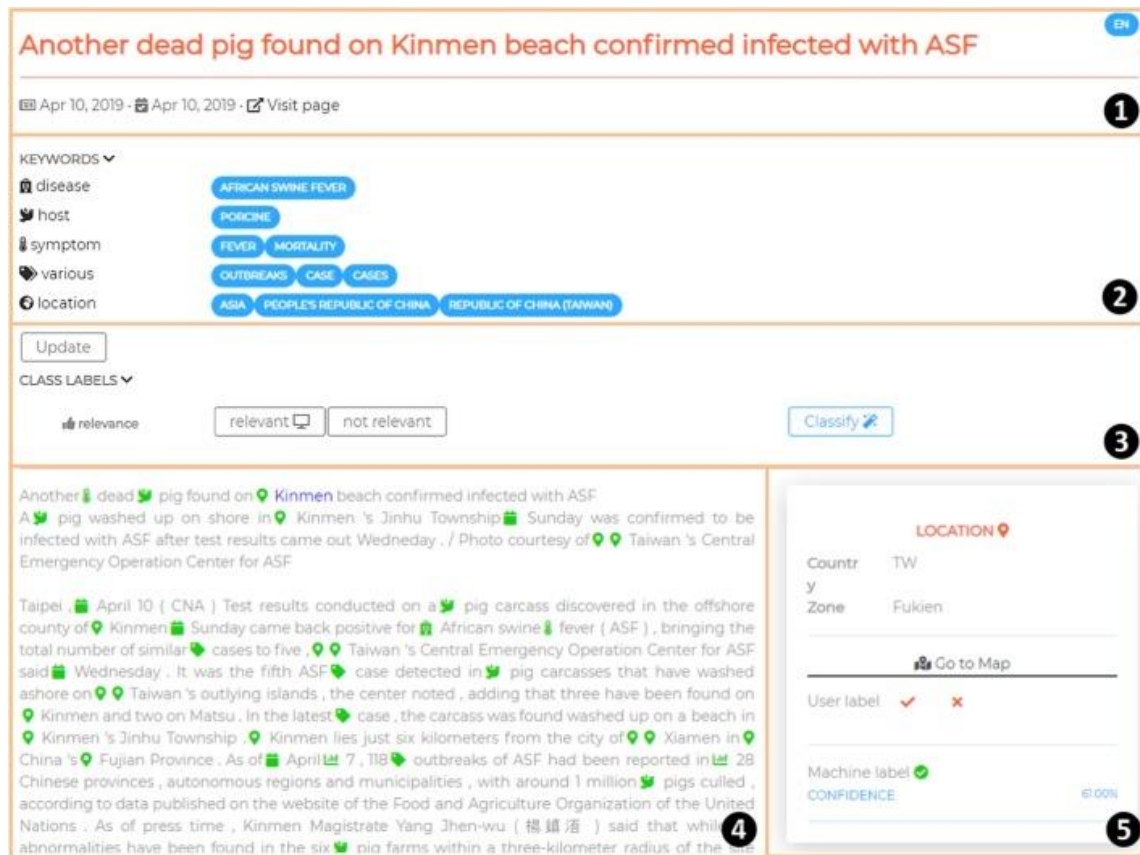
EN

Another dead pig found on Kinmen beach confirmed infected with ASF

Apr 10, 2019 · Apr 10, 2019 · Visit page

1

KEYWORDS

disease AFRICAN SWINE FEVER
host PORCINE
symptom FEVER MORTALITY
various OUTBREAKS CASE CASES
location ASIA PEOPLE'S REPUBLIC OF CHINA REPUBLIC OF CHINA (TAIWAN)

2

Update

CLASS LABELS

relevance relevant not relevant Classify

3

Another dead pig found on Kinmen beach confirmed infected with ASF
A pig washed up on shore in Kinmen 's Jinhu Township Sunday was confirmed to be infected with ASF after test results came out Wedneday . / Photo courtesy of Taiwan 's Central Emergency Operation Center for ASF

Taipei , April 10 ( CNA ) Test results conducted on a pig carcass discovered in the offshore county of Kinmen Sunday came back positive for African swine fever ( ASF ) , bringing the total number of similar cases to five , Taiwan 's Central Emergency Operation Center for ASF said Wednesday . It was the fifth ASF case detected in pig carcasses that have washed ashore on Taiwan 's outlying islands , the center noted , adding that three have been found on Kinmen and two on Matsu . In the latest case , the carcass was found washed up on a beach in Kinmen 's Jinhu Township . Kinmen lies just six kilometers from the city of Xiamen in China 's Fujian Province . As of April 7 , 118 outbreaks of ASF had been reported in 28 Chinese provinces , autonomous regions and municipalities , with around 1 million pigs culled , according to data published on the website of the Food and Agriculture Organization of the United Nations . As of press time , Kinmen Magistrate Yang Jhen-wu ( 楊鎮浯 ) said that whil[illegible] abnormalities have been found in the six pig farms within a three-kilometer radius of the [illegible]

4

LOCATION
Countr y TW
Zone Fukien

Go to Map

User label

Machine label
CONFIDENCE 61.00%

5